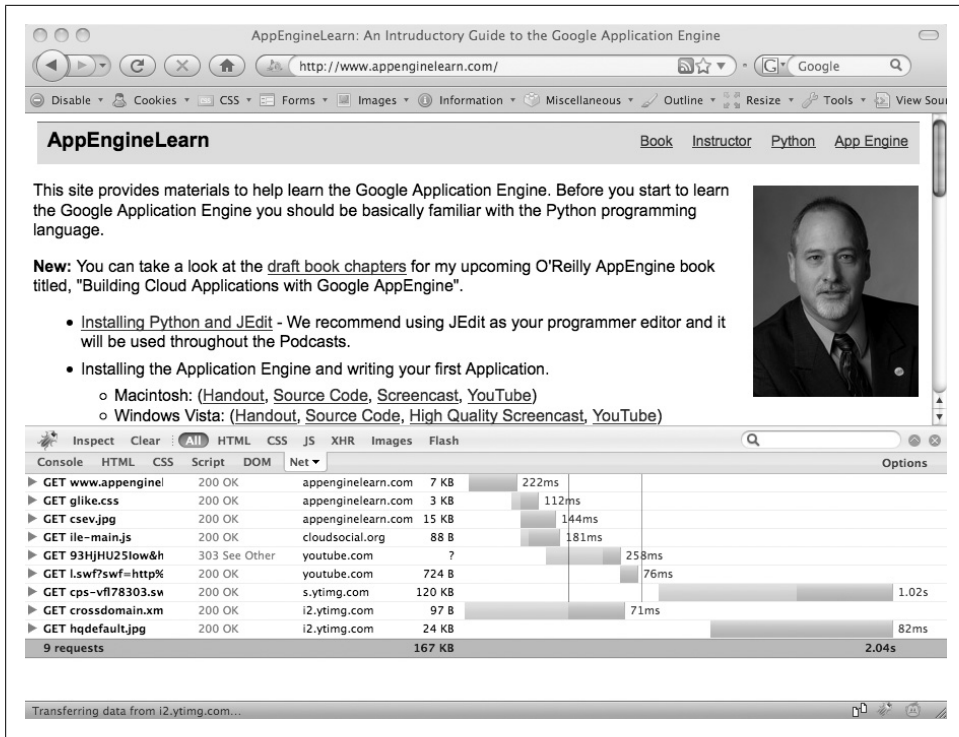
AppEngineLearn: An Intruductory Guide to the Google Application Engine

http://www.appenginelearn.com/

Google

Disable ▾ Cookies ▾ CSS ▾ Forms ▾ Images ▾ Information ▾ Miscellaneous ▾ Outline ▾ Resize ▾ Tools ▾ View Sou

AppEngineLearn

Book Instructor Python App Engine

This site provides materials to help learn the Google Application Engine. Before you start to learn the Google Application Engine you should be basically familiar with the Python programming language.

**New:** You can take a look at the draft book chapters for my upcoming O'Reilly AppEngine book titled, "Building Cloud Applications with Google AppEngine".

- Installing Python and JEdit - We recommend using JEdit as your programmer editor and it will be used throughout the Podcasts.
- Installing the Application Engine and writing your first Application.
  - Macintosh: (Handout, Source Code, Screencast, YouTube)
  - Windows Vista: (Handout, Source Code, High Quality Screencast, YouTube)

Inspect Clear All HTML CSS JS XHR Images Flash

Console HTML CSS Script DOM Net ▾ Options

| | | | | |
|---|---|---|---|---|
| GET www.appenginel | 200 OK | appenginelearn.com | 7 KB | 222ms |
| GET glike.css | 200 OK | appenginelearn.com | 3 KB | 112ms |
| GET csev.jpg | 200 OK | appenginelearn.com | 15 KB | 144ms |
| GET ile-main.js | 200 OK | cloudsocial.org | 88 B | 181ms |
| GET 93HjHU25Iow&h | 303 See Other | youtube.com | ? | 258ms |
| GET l.swf?swf=http% | 200 OK | youtube.com | 724 B | 76ms |
| GET cps-vfl78303.sw | 200 OK | s.ytimg.com | 120 KB | 1.02s |
| GET crossdomain.xm | 200 OK | i2.ytimg.com | 97 B | 71ms |
| GET hqdefault.jpg | 200 OK | i2.ytimg.com | 24 KB | 82ms |
| 9 requests | | | 167 KB | 2.04s |

Transferring data from i2.ytimg.com...